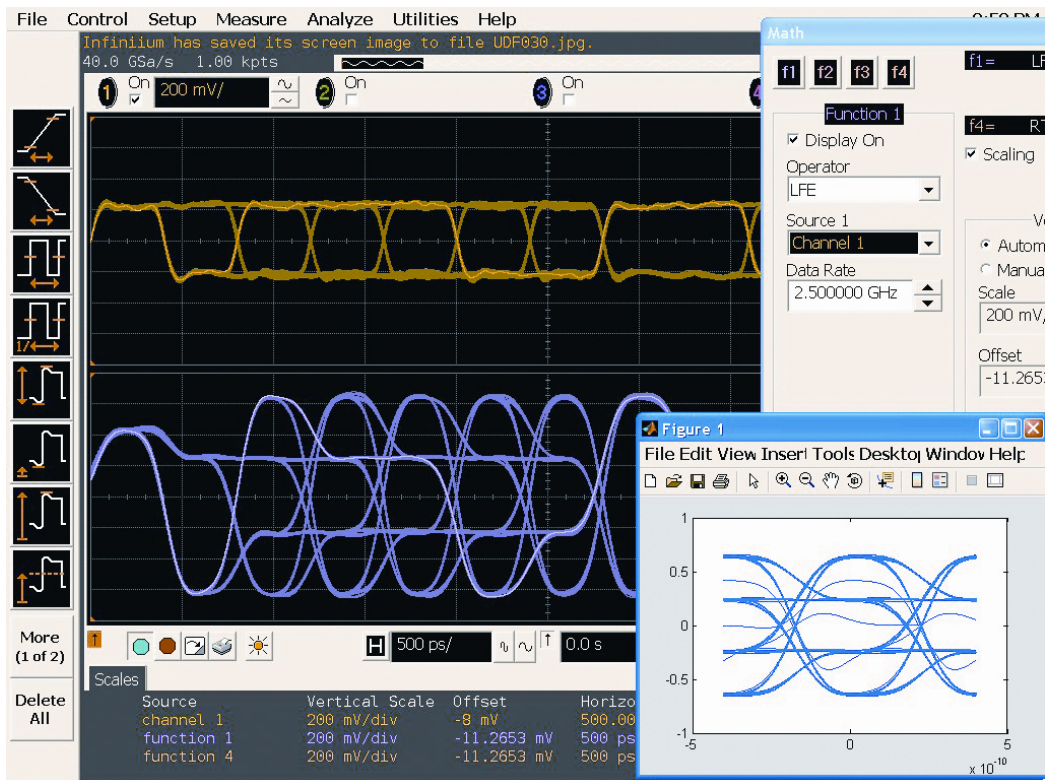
File Control Setup Measure Analyze Utilities Help

Infiniium has saved its screen image to file UDF030.jpg.

40.0 GSa/s 1.00 kpts

1 On 200 mV/ 2 On 3 On

More (1 of 2)

Delete All

H 500 ps/ 0.0 s

Scales

| Source | Vertical Scale | Offset | Horizo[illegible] |
|---|---|---|---|
| channel 1 | 200 mV/div | -8 mV | 500.00 |
| function 1 | 200 mV/div | -11.2653 mV | 500 ps |
| function 4 | 200 mV/div | -11.2653 mV | 500 ps |

Math

f1 f2 f3 f4

f1= LF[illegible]

Function 1

Display On

Operator

LFE

Source 1

Channel 1

Data Rate

2.500000 GHz

f4= RT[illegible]

Scaling

Ve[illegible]

Autom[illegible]

Manua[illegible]

Scale

200 mV,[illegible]

Offset

-11.265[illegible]

Figure 1

File Edit View Insert Tools Desktop Window Help

1
0.5
0
-0.5
-1
-5 0 5
x $10^{-10}$